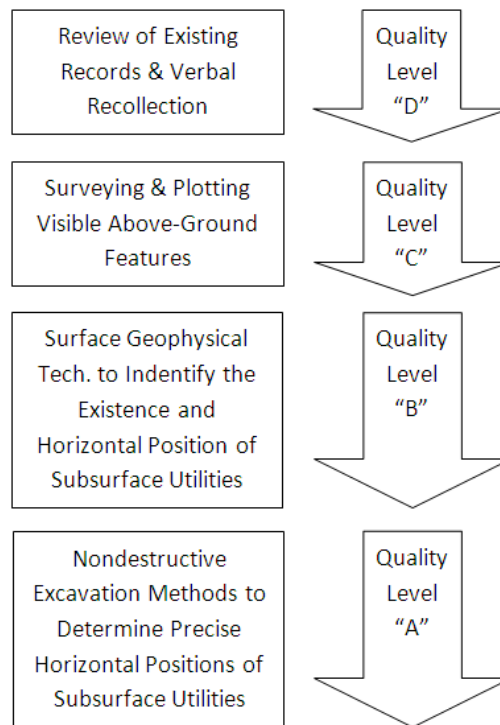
Review of Existing Records & Verbal Recollection

Quality Level "D"

Surveying & Plotting Visible Above-Ground Features

Quality Level "C"

Surface Geophysical Tech. to Indentify the Existence and Horizontal Position of Subsurface Utilities

Quality Level "B"

Nondestructive Excavation Methods to Determine Precise Horizontal Positions of Subsurface Utilities

Quality Level "A"